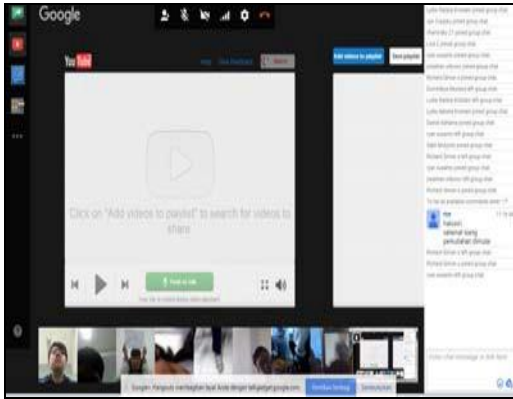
Google

You Tube

Click on "Add videos to playlist" to search for videos to share

Add videos to playlist

Save playlist

me
hakuen
selamat siang
perkuliahan dimulai

Google+ Hangouts membagikan layar Anda dengan talkgadget.google.com.

Hentikan berbagi

Sembunyikan